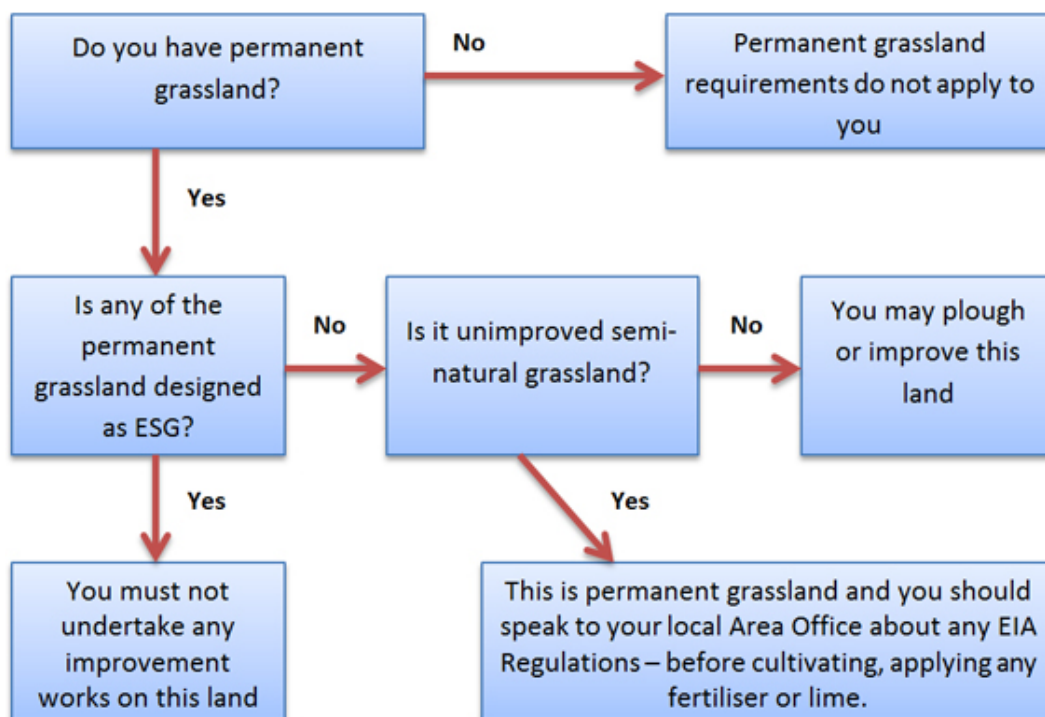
Do you have permanent grassland?

No

Permanent grassland requirements do not apply to you

Yes

Is any of the permanent grassland designed as ESG?

No

Is it unimproved semi-natural grassland?

No

You may plough or improve this land

Yes

You must not undertake any improvement works on this land

Yes

This is permanent grassland and you should speak to your local Area Office about any EIA Regulations – before cultivating, applying any fertiliser or lime.